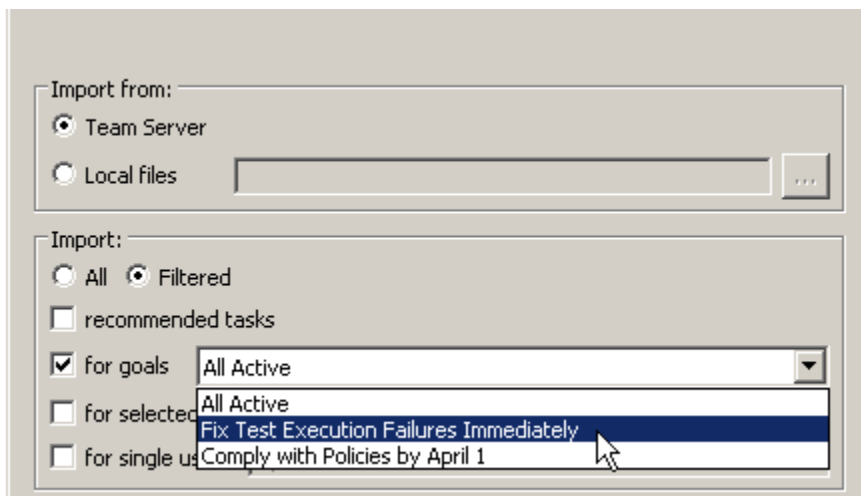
Import from:

Team Server

Local files

...

Import:

All Filtered

recommended tasks

for goals All Active

for selecte

for single us

All Active
Fix Test Execution Failures Immediately
Comply with Policies by April 1